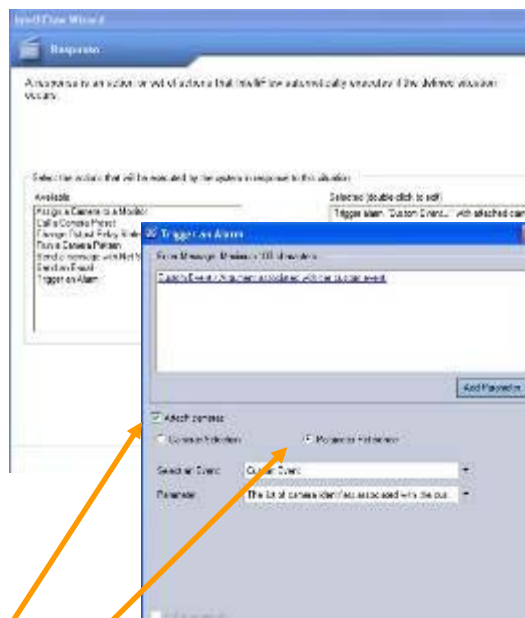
IntelliFlow Wizard

Response

A response is an action or set of actions that IntelliFlow automatically executes if the defined situation occurs.

Select the actions that will be executed by the system in response to this situation

Available

Assign a Camera to a Monitor
Call a Camera Preset
Change Output Relay State
Run a Camera Pattern
Send a message with Net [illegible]
Send an Email
Trigger an Alarm

Selected (double click to edit)

Trigger alarm "Custom Event..." with attached cam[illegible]

Trigger an Alarm

Error Message: Maximum 100 characters

Custom Event: Argument associated with the custom event

Add Parameter

Attach cameras

Common Selection

Parameter Selection

Selected Event: Custom Event

Parameter: The list of camera identifiers associated with the cus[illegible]